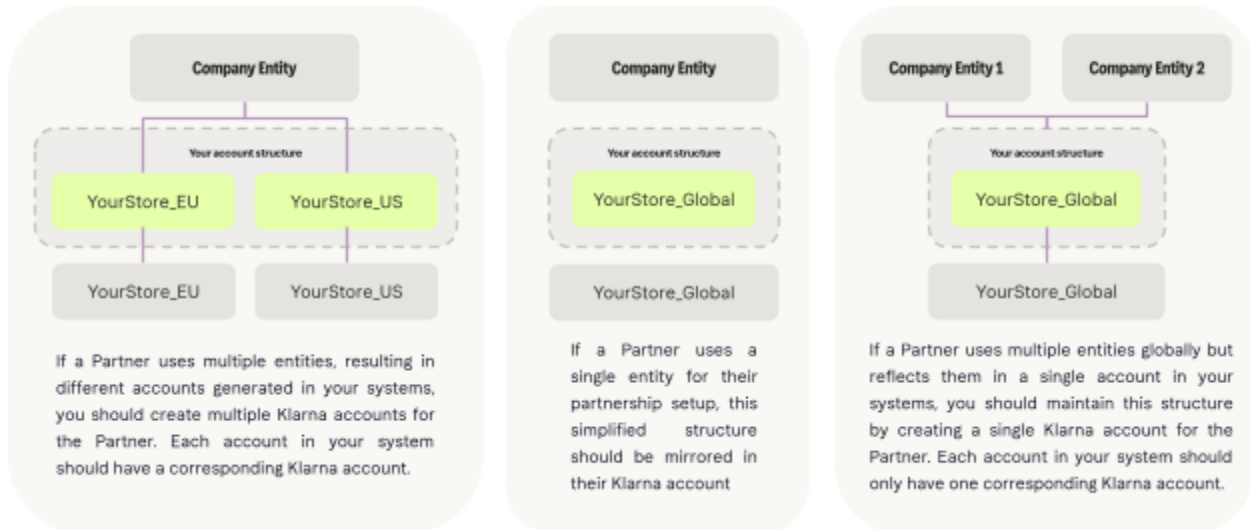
Company Entity

Your account structure

YourStore_EU

YourStore_US

YourStore_EU

YourStore_US

If a Partner uses multiple entities, resulting in different accounts generated in your systems, you should create multiple Klarna accounts for the Partner. Each account in your system should have a corresponding Klarna account.

Company Entity

Your account structure

YourStore_Global

YourStore_Global

If a Partner uses a single entity for their partnership setup, this simplified structure should be mirrored in their Klarna account

Company Entity 1

Company Entity 2

Your account structure

YourStore_Global

YourStore_Global

If a Partner uses multiple entities globally but reflects them in a single account in your systems, you should maintain this structure by creating a single Klarna account for the Partner. Each account in your system should only have one corresponding Klarna account.